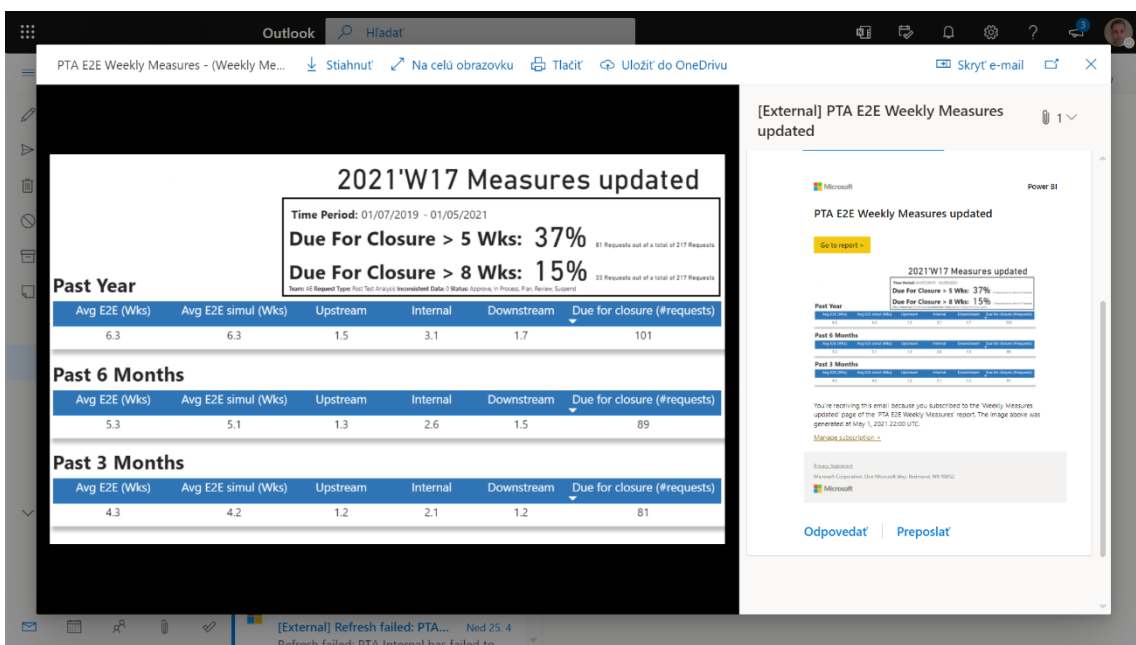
Outlook Hľadať

PTA E2E Weekly Measures - (Weekly Me... Stiahnuť Na celú obrazovku Tlačiť Uložiť do OneDrivu Skryť e-mail

2021'W17 Measures updated

Time Period: 01/07/2019 - 01/05/2021

Due For Closure > 5 Wks: 37% 81 Requests out of a total of 217 Requests

Due For Closure > 8 Wks: 15% 33 Requests out of a total of 217 Requests

Team: AE Request Type: Post Test Analysis Inconsistent Data: 0 Status: Approve, In Process, Plan, Review, Suspend

Past Year

| Avg E2E (Wks) | Avg E2E simul (Wks) | Upstream | Internal | Downstream | Due for closure (#requests) |
|---|---|---|---|---|---|
| 6.3 | 6.3 | 1.5 | 3.1 | 1.7 | 101 |

Past 6 Months

| Avg E2E (Wks) | Avg E2E simul (Wks) | Upstream | Internal | Downstream | Due for closure (#requests) |
|---|---|---|---|---|---|
| 5.3 | 5.1 | 1.3 | 2.6 | 1.5 | 89 |

Past 3 Months

| Avg E2E (Wks) | Avg E2E simul (Wks) | Upstream | Internal | Downstream | Due for closure (#requests) |
|---|---|---|---|---|---|
| 4.3 | 4.2 | 1.2 | 2.1 | 1.2 | 81 |

[External] PTA E2E Weekly Measures updated

1

Microsoft Power BI

PTA E2E Weekly Measures updated

Go to report >

2021'W17 Measures updated

Due For Closure > 5 Wks: 37%

Due For Closure > 8 Wks: 15%

Past Year

Past 6 Months

Past 3 Months

You're receiving this email because you subscribed to the 'Weekly Measures updated' page of the 'PTA E2E Weekly Measures' report. The image above was generated at May 1, 2021 22:00 UTC.

Manage subscription >

Privacy Statement

Microsoft Corporation, One Microsoft Way, Redmond, WA 98052

Microsoft

Odpovedať Preposlať

[External] Refresh failed: PTA... Ned 25. 4

Refresh failed: PTA Internal has failed to